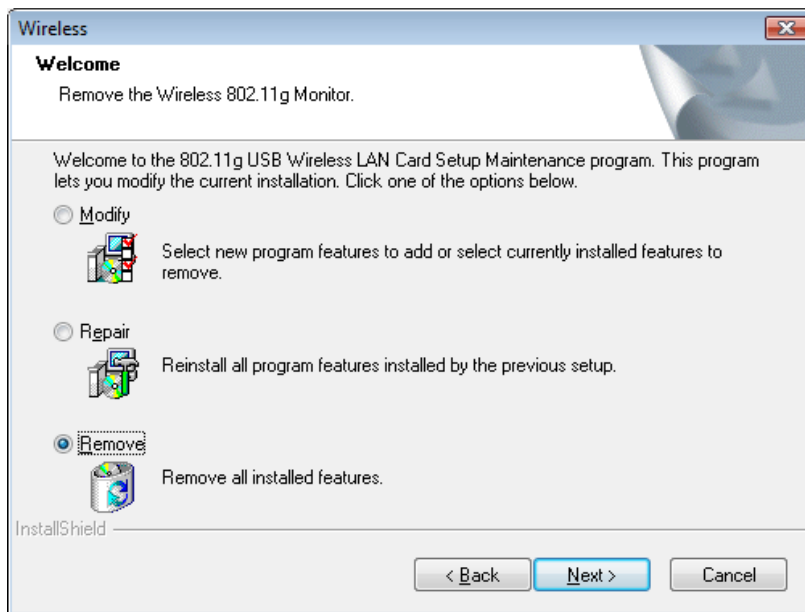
Wireless

Welcome

Remove the Wireless 802.11g Monitor.

Welcome to the 802.11g USB Wireless LAN Card Setup Maintenance program. This program lets you modify the current installation. Click one of the options below.

Modify

Select new program features to add or select currently installed features to remove.

Repair

Reinstall all program features installed by the previous setup.

Remove

Remove all installed features.

InstallShield

< Back

Next >

Cancel